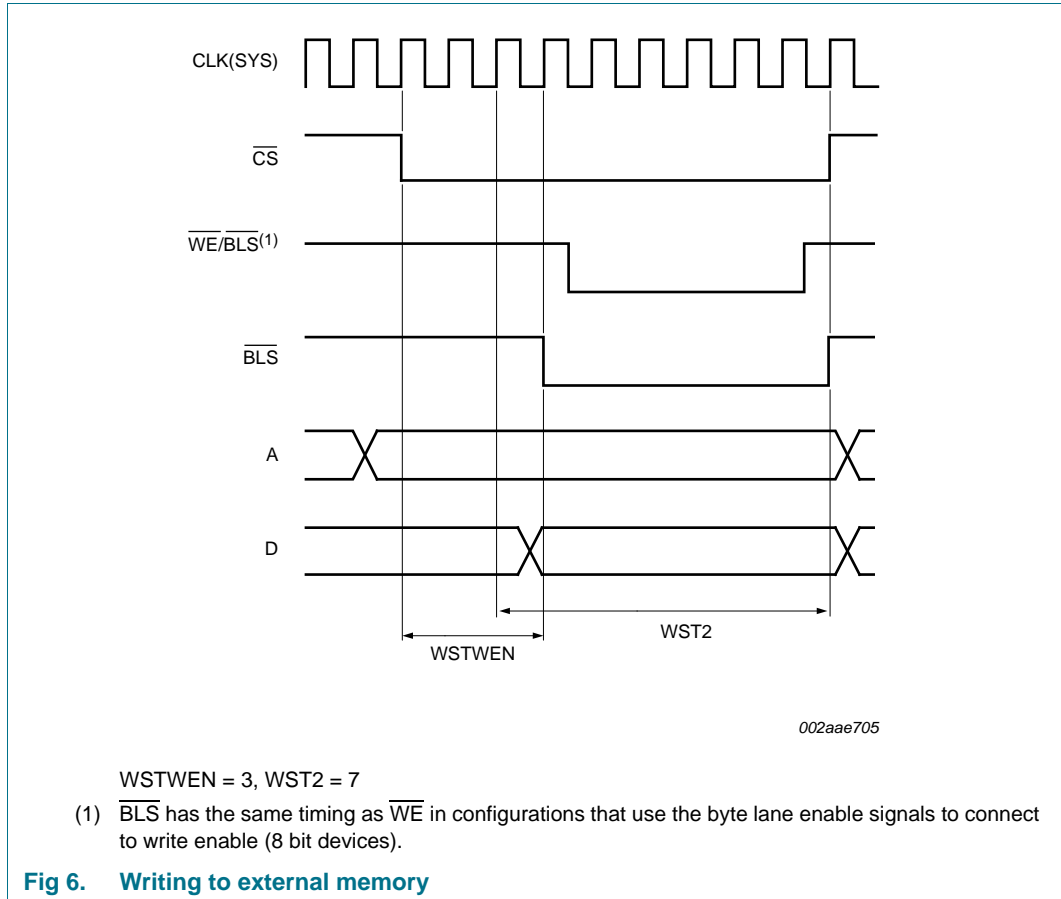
CLK(SYS)

$\overline{CS}$

$\overline{WE}/\overline{BLS}^{(1)}$

$\overline{BLS}$

A

D

WSTWEN

WST2

002aae705

WSTWEN = 3, WST2 = 7

(1) $\overline{BLS}$ has the same timing as $\overline{WE}$ in configurations that use the byte lane enable signals to connect to write enable (8 bit devices).

Fig 6. Writing to external memory